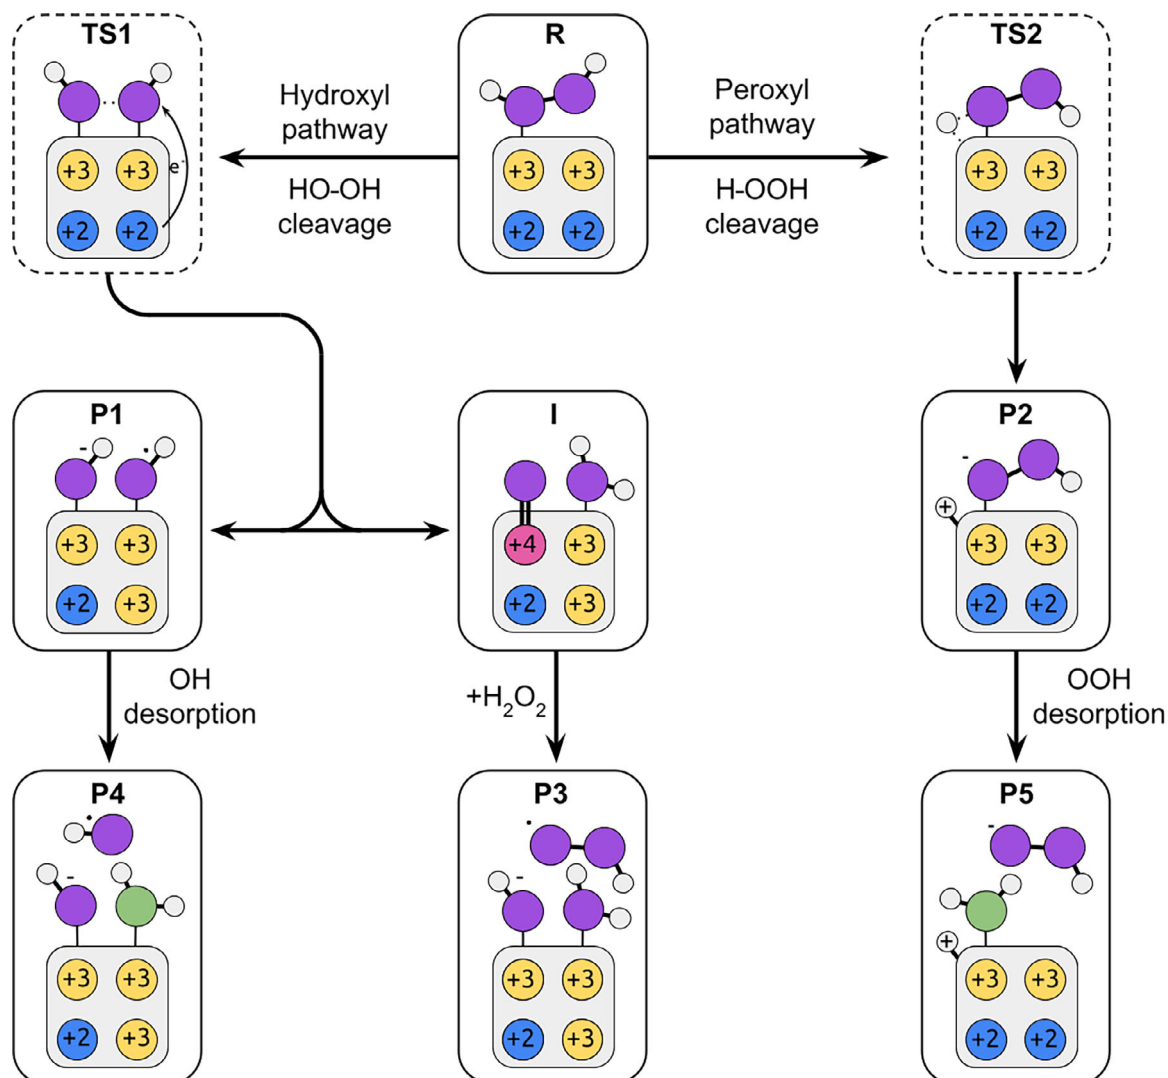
TS1

+3 +3
+2 +2
e⁻

Hydroxyl pathway

HO-OH cleavage

R

+3 +3
+2 +2

Peroxyl pathway

H-OOH cleavage

TS2

+3 +3
+2 +2

P1

+3 +3
+2 +3

I

+4 +3
+2 +3

P2

+3 +3
+2 +2

OH desorption

$+H_2O_2$

OOH desorption

P4

+3 +3
+2 +3

P3

+3 +3
+2 +3

P5

+3 +3
+2 +2